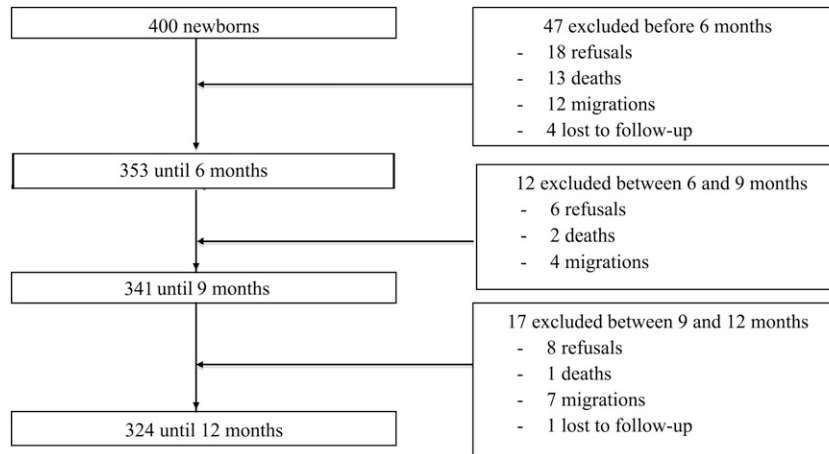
400 newborns

47 excluded before 6 months
- 18 refusals
- 13 deaths
- 12 migrations
- 4 lost to follow-up

353 until 6 months

12 excluded between 6 and 9 months
- 6 refusals
- 2 deaths
- 4 migrations

341 until 9 months

17 excluded between 9 and 12 months
- 8 refusals
- 1 deaths
- 7 migrations
- 1 lost to follow-up

324 until 12 months